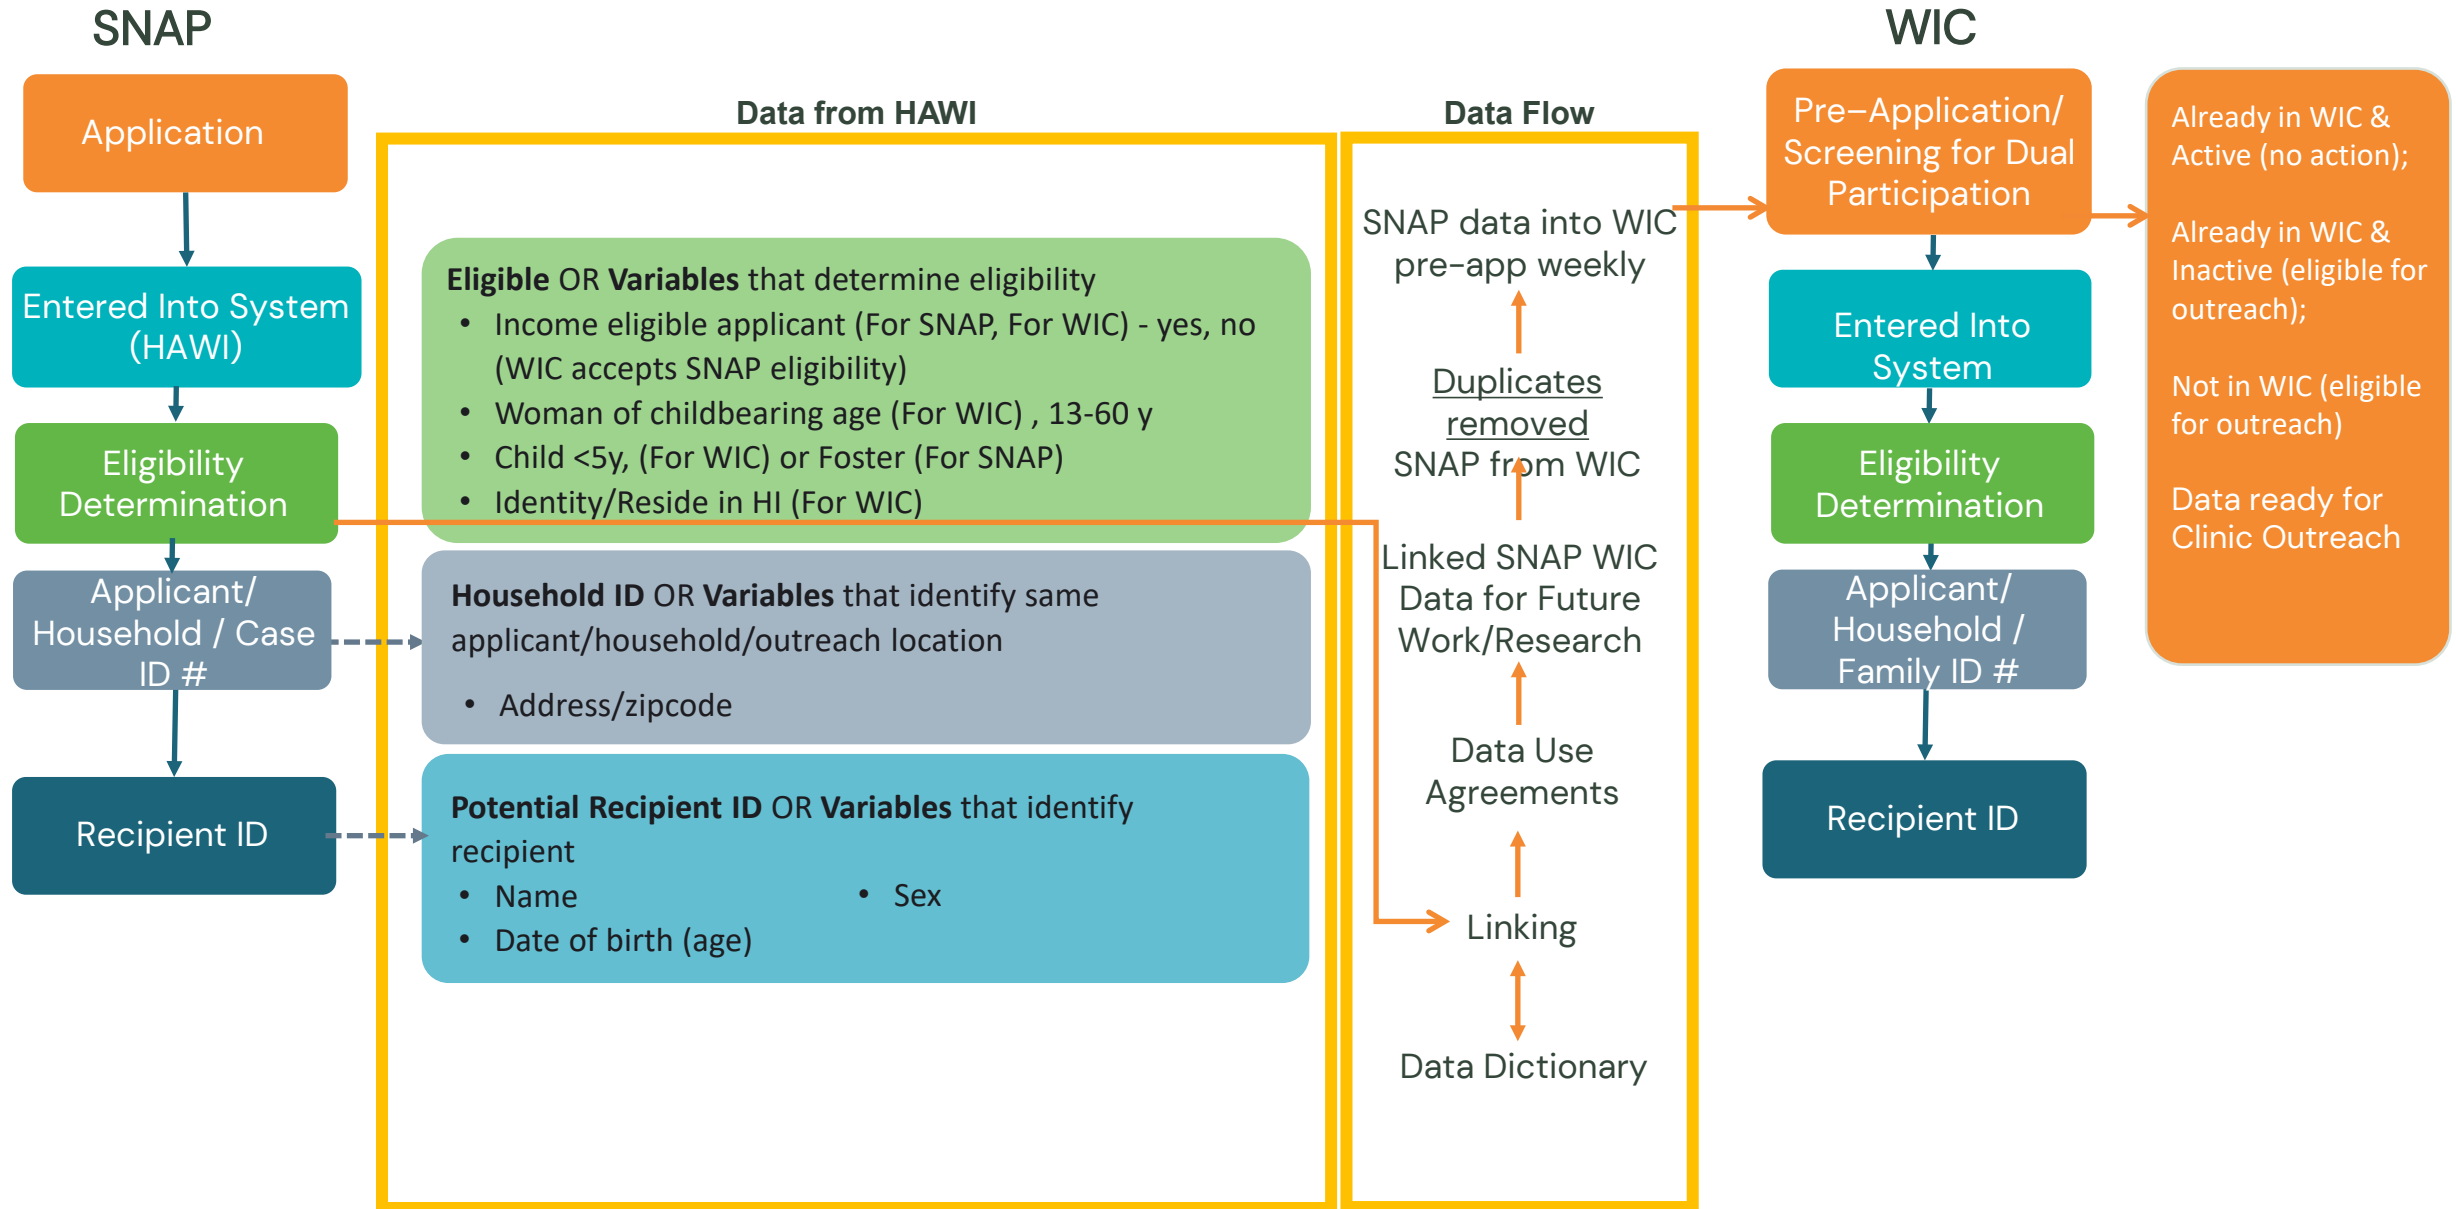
SNAP

Application

Entered Into System (HAWI)

Eligibility Determination

Applicant/ Household / Case ID #

Recipient ID

Data from HAWI

**Eligible** OR **Variables** that determine eligibility
- Income eligible applicant (For SNAP, For WIC) - yes, no (WIC accepts SNAP eligibility)
- Woman of childbearing age (For WIC) , 13-60 y
- Child <5y, (For WIC) or Foster (For SNAP)
- Identity/Reside in HI (For WIC)

**Household ID** OR **Variables** that identify same applicant/household/outreach location
- Address/zipcode

**Potential Recipient ID** OR **Variables** that identify recipient
- Name
- Date of birth (age)
- Sex

Data Flow

SNAP data into WIC pre–app weekly

Duplicates removed SNAP from WIC

Linked SNAP WIC Data for Future Work/Research

Data Use Agreements

Linking

Data Dictionary

WIC

Pre–Application/ Screening for Dual Participation

Entered Into System

Eligibility Determination

Applicant/ Household / Family ID #

Recipient ID

Already in WIC & Active (no action);

Already in WIC & Inactive (eligible for outreach);

Not in WIC (eligible for outreach)

Data ready for Clinic Outreach